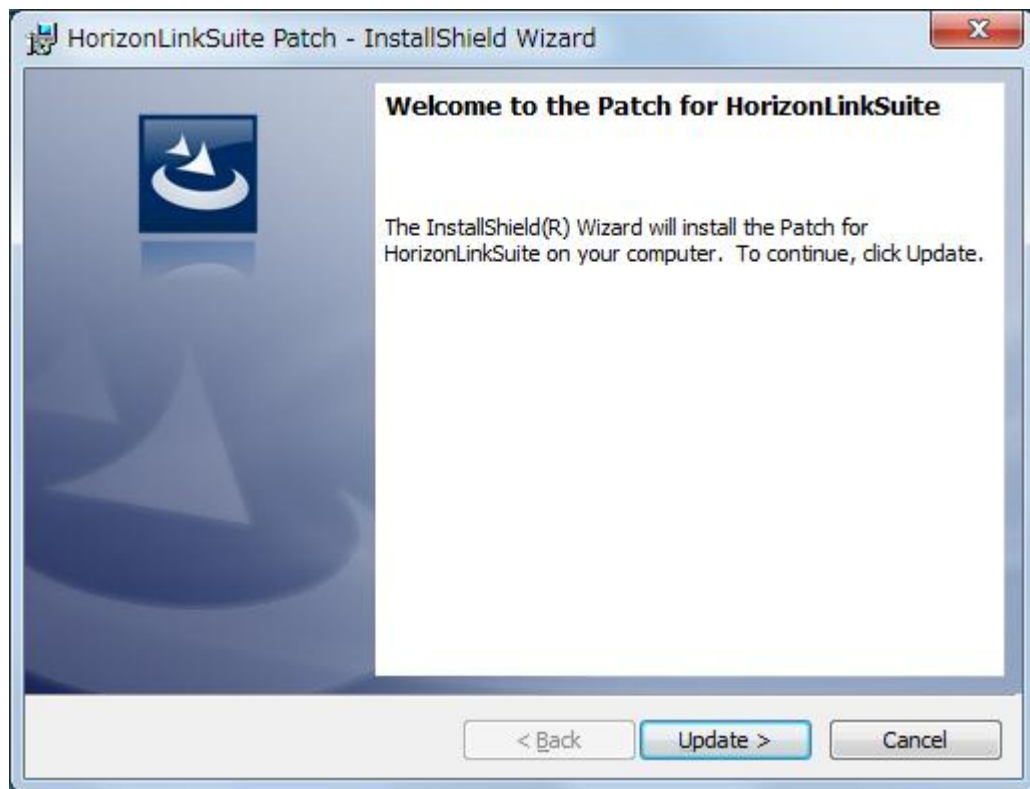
HorizonLinkSuite Patch - InstallShield Wizard

Welcome to the Patch for HorizonLinkSuite

The InstallShield(R) Wizard will install the Patch for HorizonLinkSuite on your computer. To continue, click Update.

< Back
Update >
Cancel